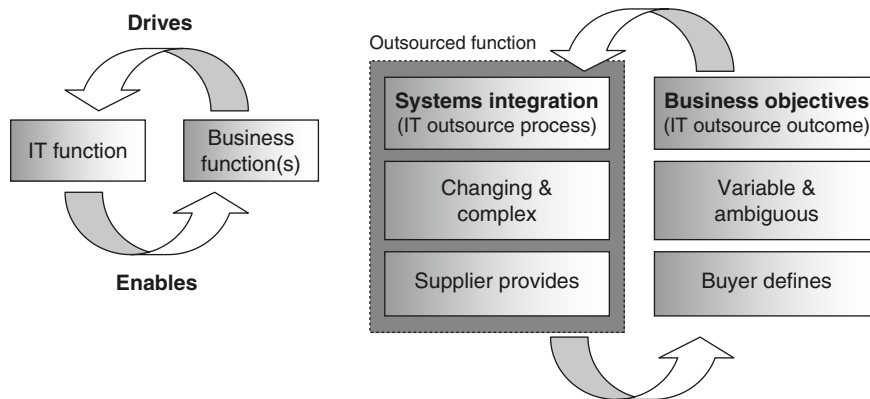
Drives

IT function

Business function(s)

Enables

Outsourced function

Systems integration
(IT outsource process)

Changing & complex

Supplier provides

Business objectives
(IT outsource outcome)

Variable & ambiguous

Buyer defines